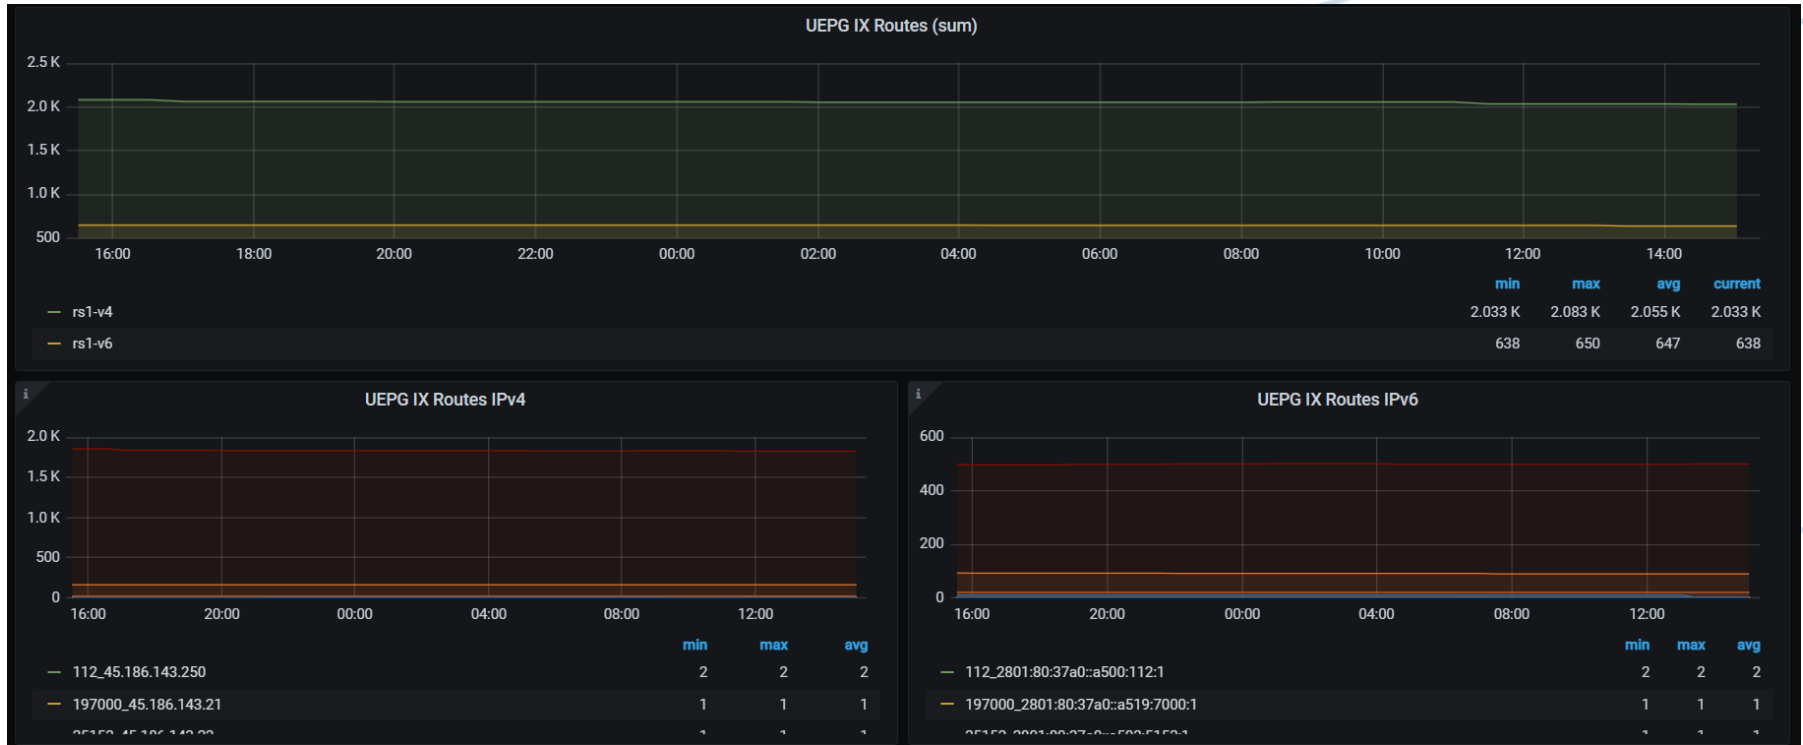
UEPG IX Routes (sum)

2.5 K
2.0 K
1.5 K
1.0 K
500

16:00 18:00 20:00 22:00 00:00 02:00 04:00 06:00 08:00 10:00 12:00 14:00

| | min | max | avg | current |
|---|---|---|---|---|
| — rs1-v4 | 2.033 K | 2.083 K | 2.055 K | 2.033 K |
| — rs1-v6 | 638 | 650 | 647 | 638 |

i
UEPG IX Routes IPv4

2.0 K
1.5 K
1.0 K
500
0

16:00 20:00 00:00 04:00 08:00 12:00

| | min | max | avg |
|---|---|---|---|
| — 112_45.186.143.250 | 2 | 2 | 2 |
| — 197000_45.186.143.21 | 1 | 1 | 1 |
| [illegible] | 1 | 1 | 1 |

i
UEPG IX Routes IPv6

600
400
200
0

16:00 20:00 00:00 04:00 08:00 12:00

| | min | max | avg |
|---|---|---|---|
| — 112_2801:80:37a0::a500:112:1 | 2 | 2 | 2 |
| — 197000_2801:80:37a0::a519:7000:1 | 1 | 1 | 1 |
| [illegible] | 1 | 1 | 1 |